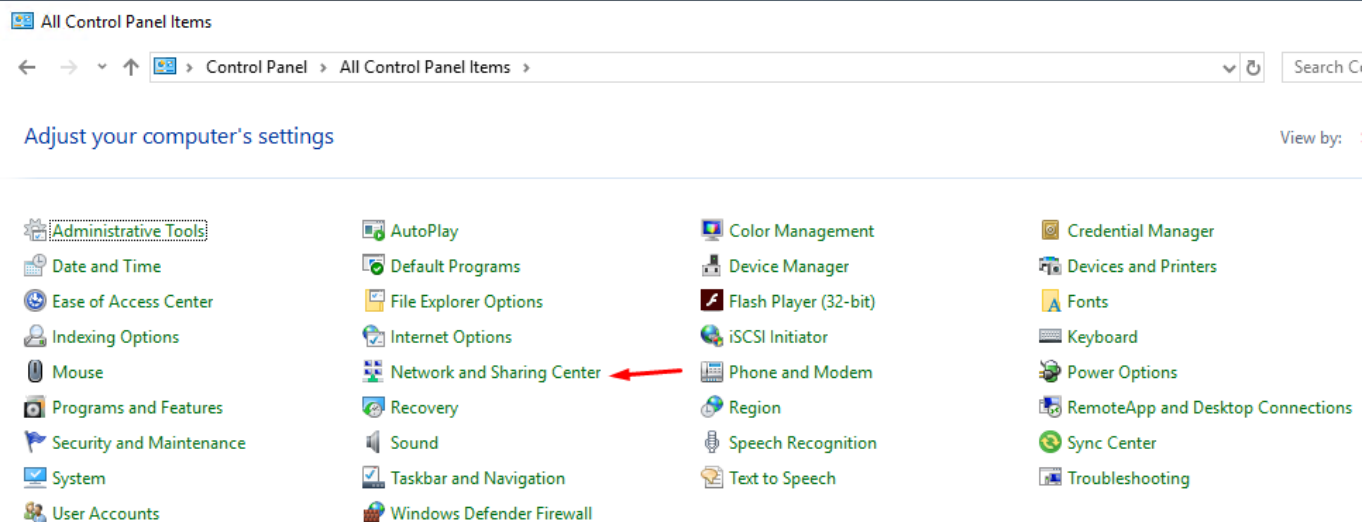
All Control Panel Items

Control Panel > All Control Panel Items >

Search Co

Adjust your computer's settings

View by:

Administrative Tools
Date and Time
Ease of Access Center
Indexing Options
Mouse
Programs and Features
Security and Maintenance
System
User Accounts

AutoPlay
Default Programs
File Explorer Options
Internet Options
Network and Sharing Center
Recovery
Sound
Taskbar and Navigation
Windows Defender Firewall

Color Management
Device Manager
Flash Player (32-bit)
iSCSI Initiator
Phone and Modem
Region
Speech Recognition
Text to Speech

Credential Manager
Devices and Printers
Fonts
Keyboard
Power Options
RemoteApp and Desktop Connections
Sync Center
Troubleshooting